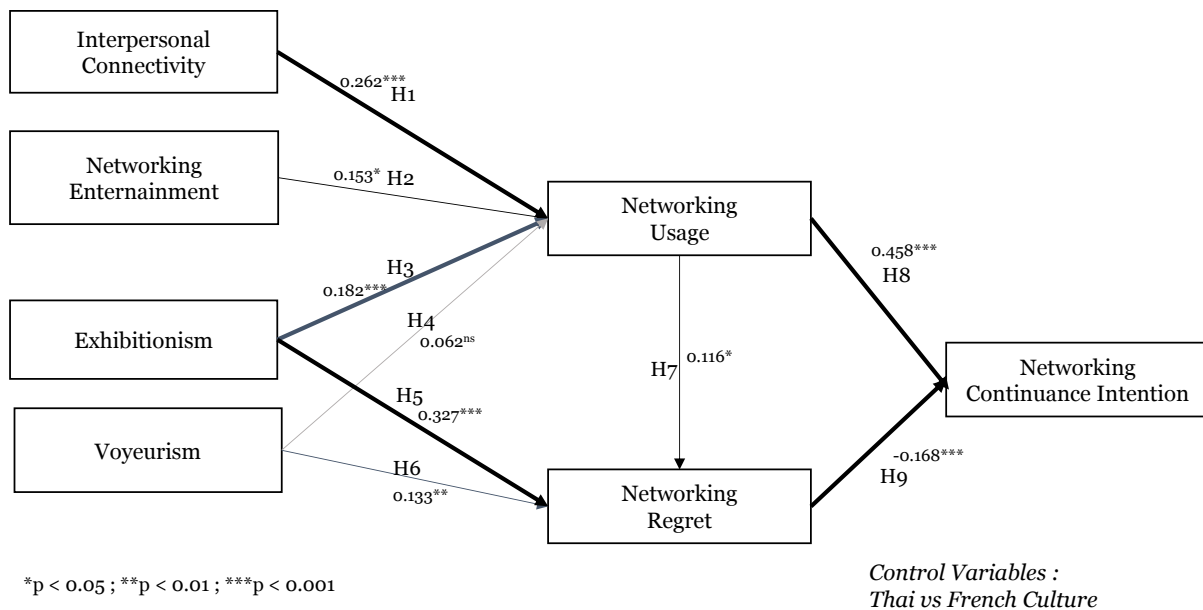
Interpersonal Connectivity

Networking Enternainment

Exhibitionism

Voyeurism

Networking Usage

Networking Regret

Networking Continuance Intention

$0.262^{***}$ H1

$0.153^{*}$ H2

H3 $0.182^{***}$

H4 $0.062^{ns}$

H5 $0.327^{***}$

H6 $0.133^{**}$

H7 $0.116^{*}$

$0.458^{***}$ H8

$-0.168^{***}$ H9

$^{*}p < 0.05$ ; $^{**}p < 0.01$ ; $^{***}p < 0.001$

*Control Variables :*
*Thai vs French Culture*